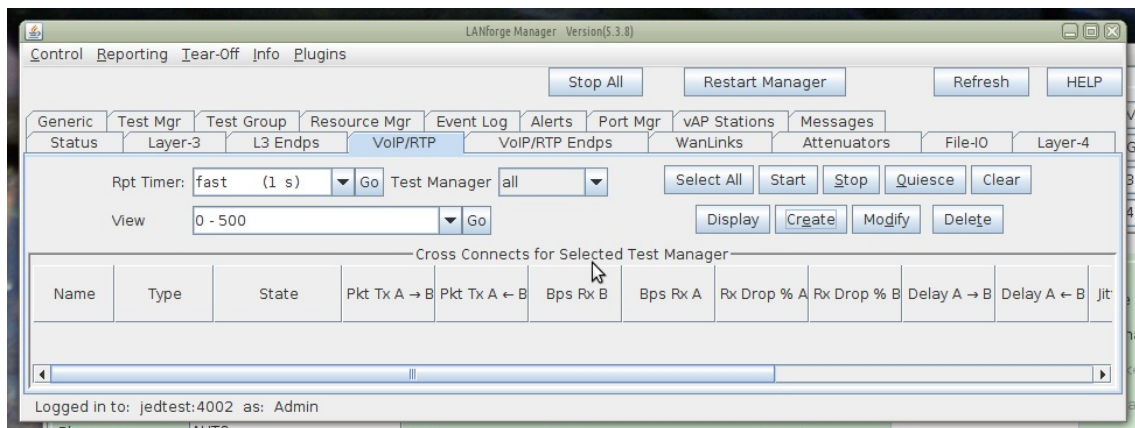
LANforge Manager Version(5.3.8)

Control Reporting Tear-Off Info Plugins

Stop All | Restart Manager | Refresh | HELP

Generic | Test Mgr | Test Group | Resource Mgr | Event Log | Alerts | Port Mgr | vAP Stations | Messages

Status | Layer-3 | L3 Endps | VoIP/RTP | VoIP/RTP Endps | WanLinks | Attenuators | File-IO | Layer-4

Rpt Timer: fast (1 s) Go Test Manager all

Select All | Start | Stop | Quiesce | Clear

View 0 - 500 Go

Display | Create | Modify | Delete

Cross Connects for Selected Test Manager

| Name | Type | State | Pkt Tx A → B | Pkt Tx A ← B | Bps Rx B | Bps Rx A | Rx Drop % A | Rx Drop % B | Delay A → B | Delay A ← B | Jit |
|---|---|---|---|---|---|---|---|---|---|---|---|

Logged in to: jedtest:4002 as: Admin